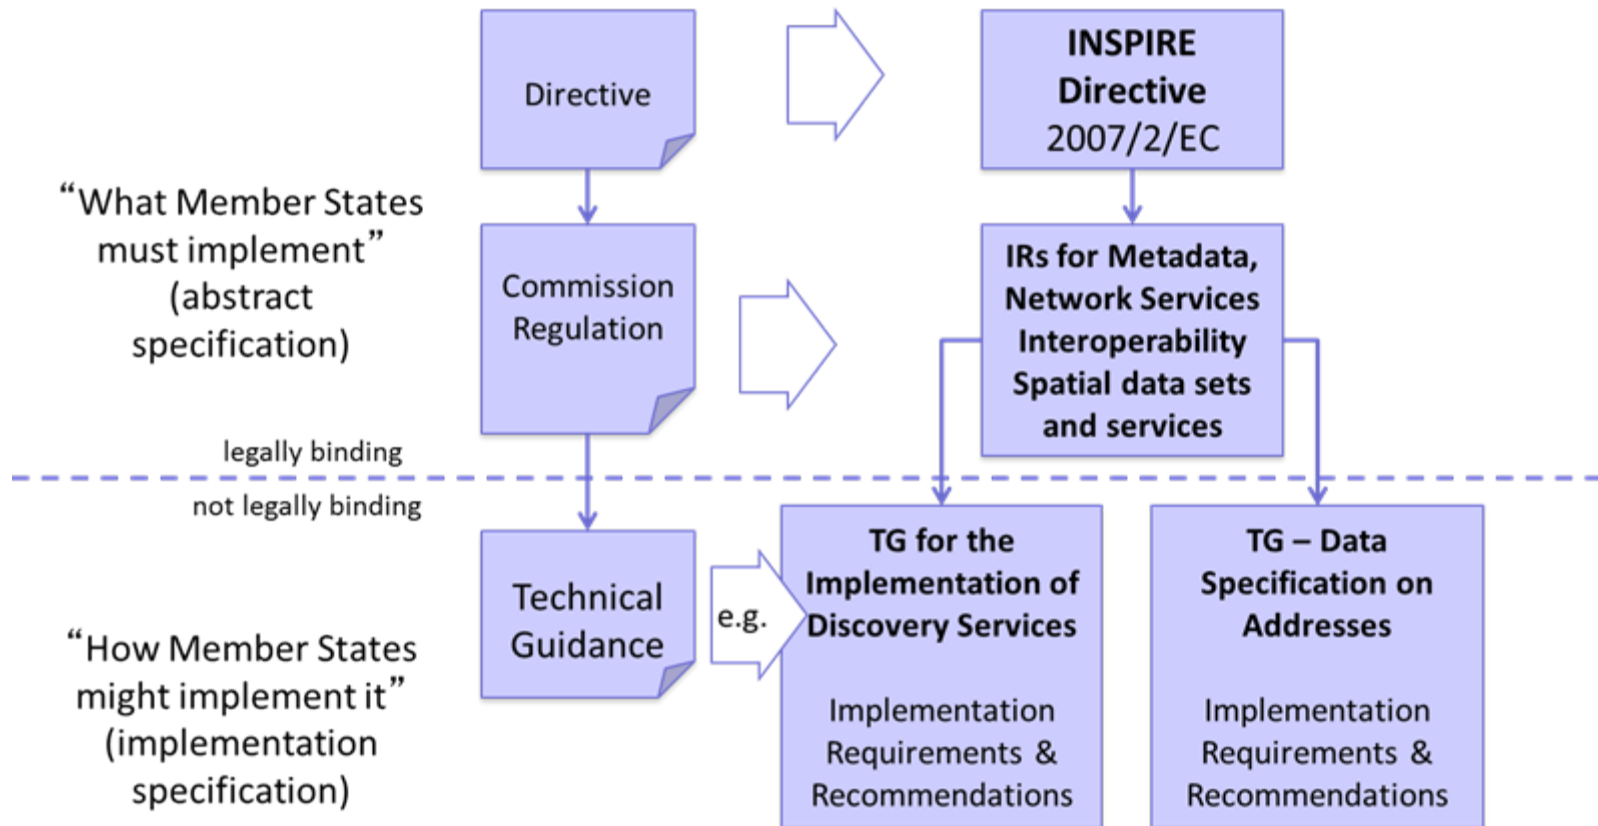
Directive

INSPIRE Directive 2007/2/EC

"What Member States must implement" (abstract specification)

Commission Regulation

IRs for Metadata, Network Services Interoperability Spatial data sets and services

legally binding

not legally binding

Technical Guidance

e.g.

TG for the Implementation of Discovery Services

Implementation Requirements & Recommendations

TG – Data Specification on Addresses

Implementation Requirements & Recommendations

"How Member States might implement it" (implementation specification)